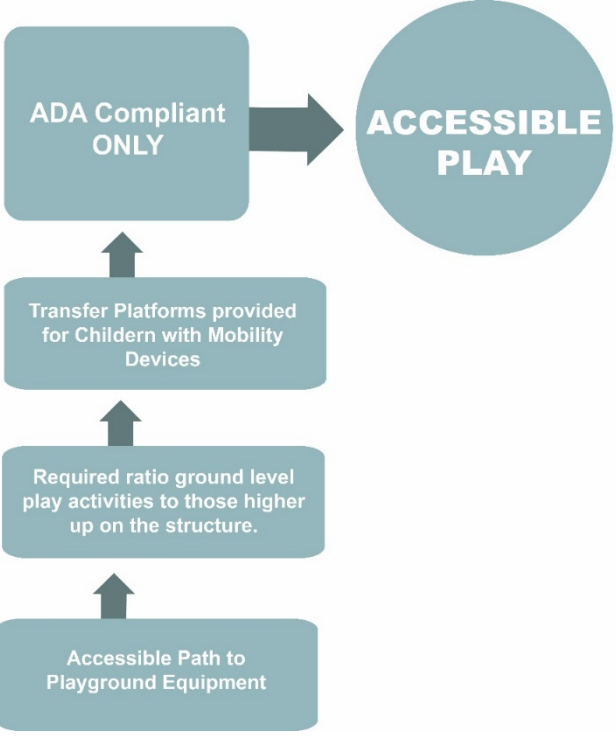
ADA Compliant ONLY

ACCESSIBLE PLAY

Transfer Platforms provided for Childern with Mobility Devices

Required ratio ground level play activities to those higher up on the structure.

Accessible Path to Playground Equipment